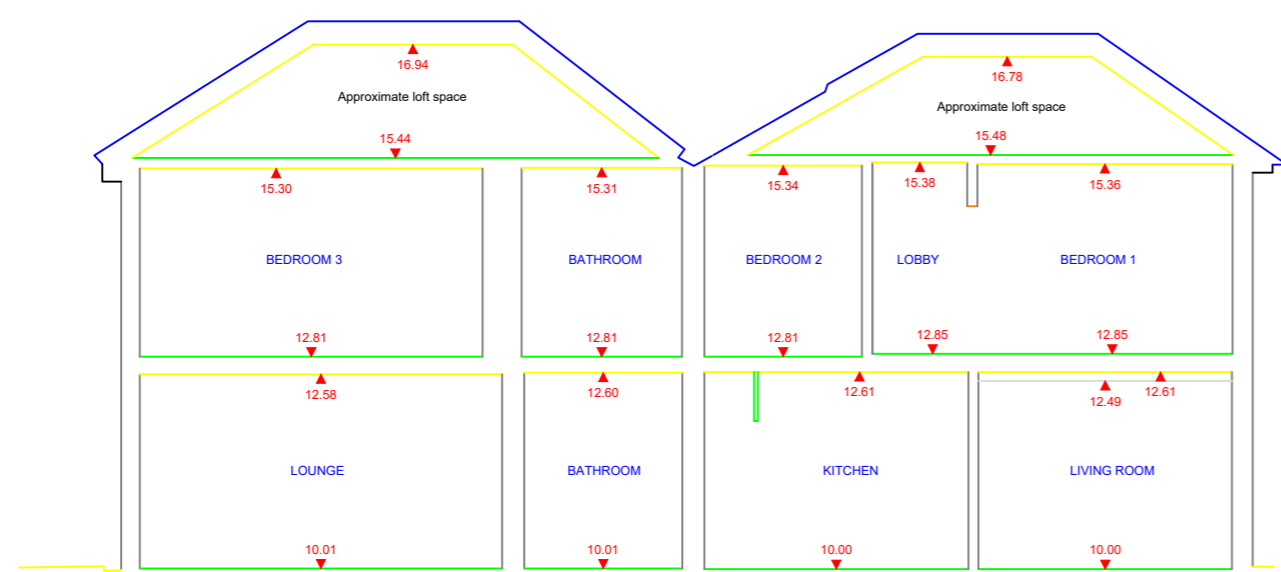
16.94

Approximate loft space

15.44

15.30

15.31

BEDROOM 3

BATHROOM

12.81

12.81

12.58

12.60

LOUNGE

BATHROOM

10.01

10.01

16.78

Approximate loft space

15.48

15.34

15.38

15.36

BEDROOM 2

LOBBY

BEDROOM 1

12.81

12.85

12.85

12.61

12.49

12.61

KITCHEN

LIVING ROOM

10.00

10.00